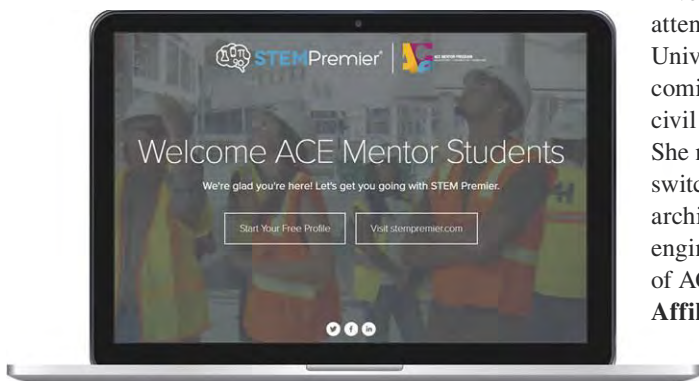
STEMPremier® | ACE MENTOR PROGRAM

Welcome ACE Mentor Students

We're glad you're here! Let's get you going with STEM Premier.

Start Your Free Profile

Visit stempremier.com

atten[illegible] Univ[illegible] comi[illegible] civil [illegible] She r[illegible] switc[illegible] archi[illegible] engir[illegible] of AC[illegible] **Affil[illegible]**